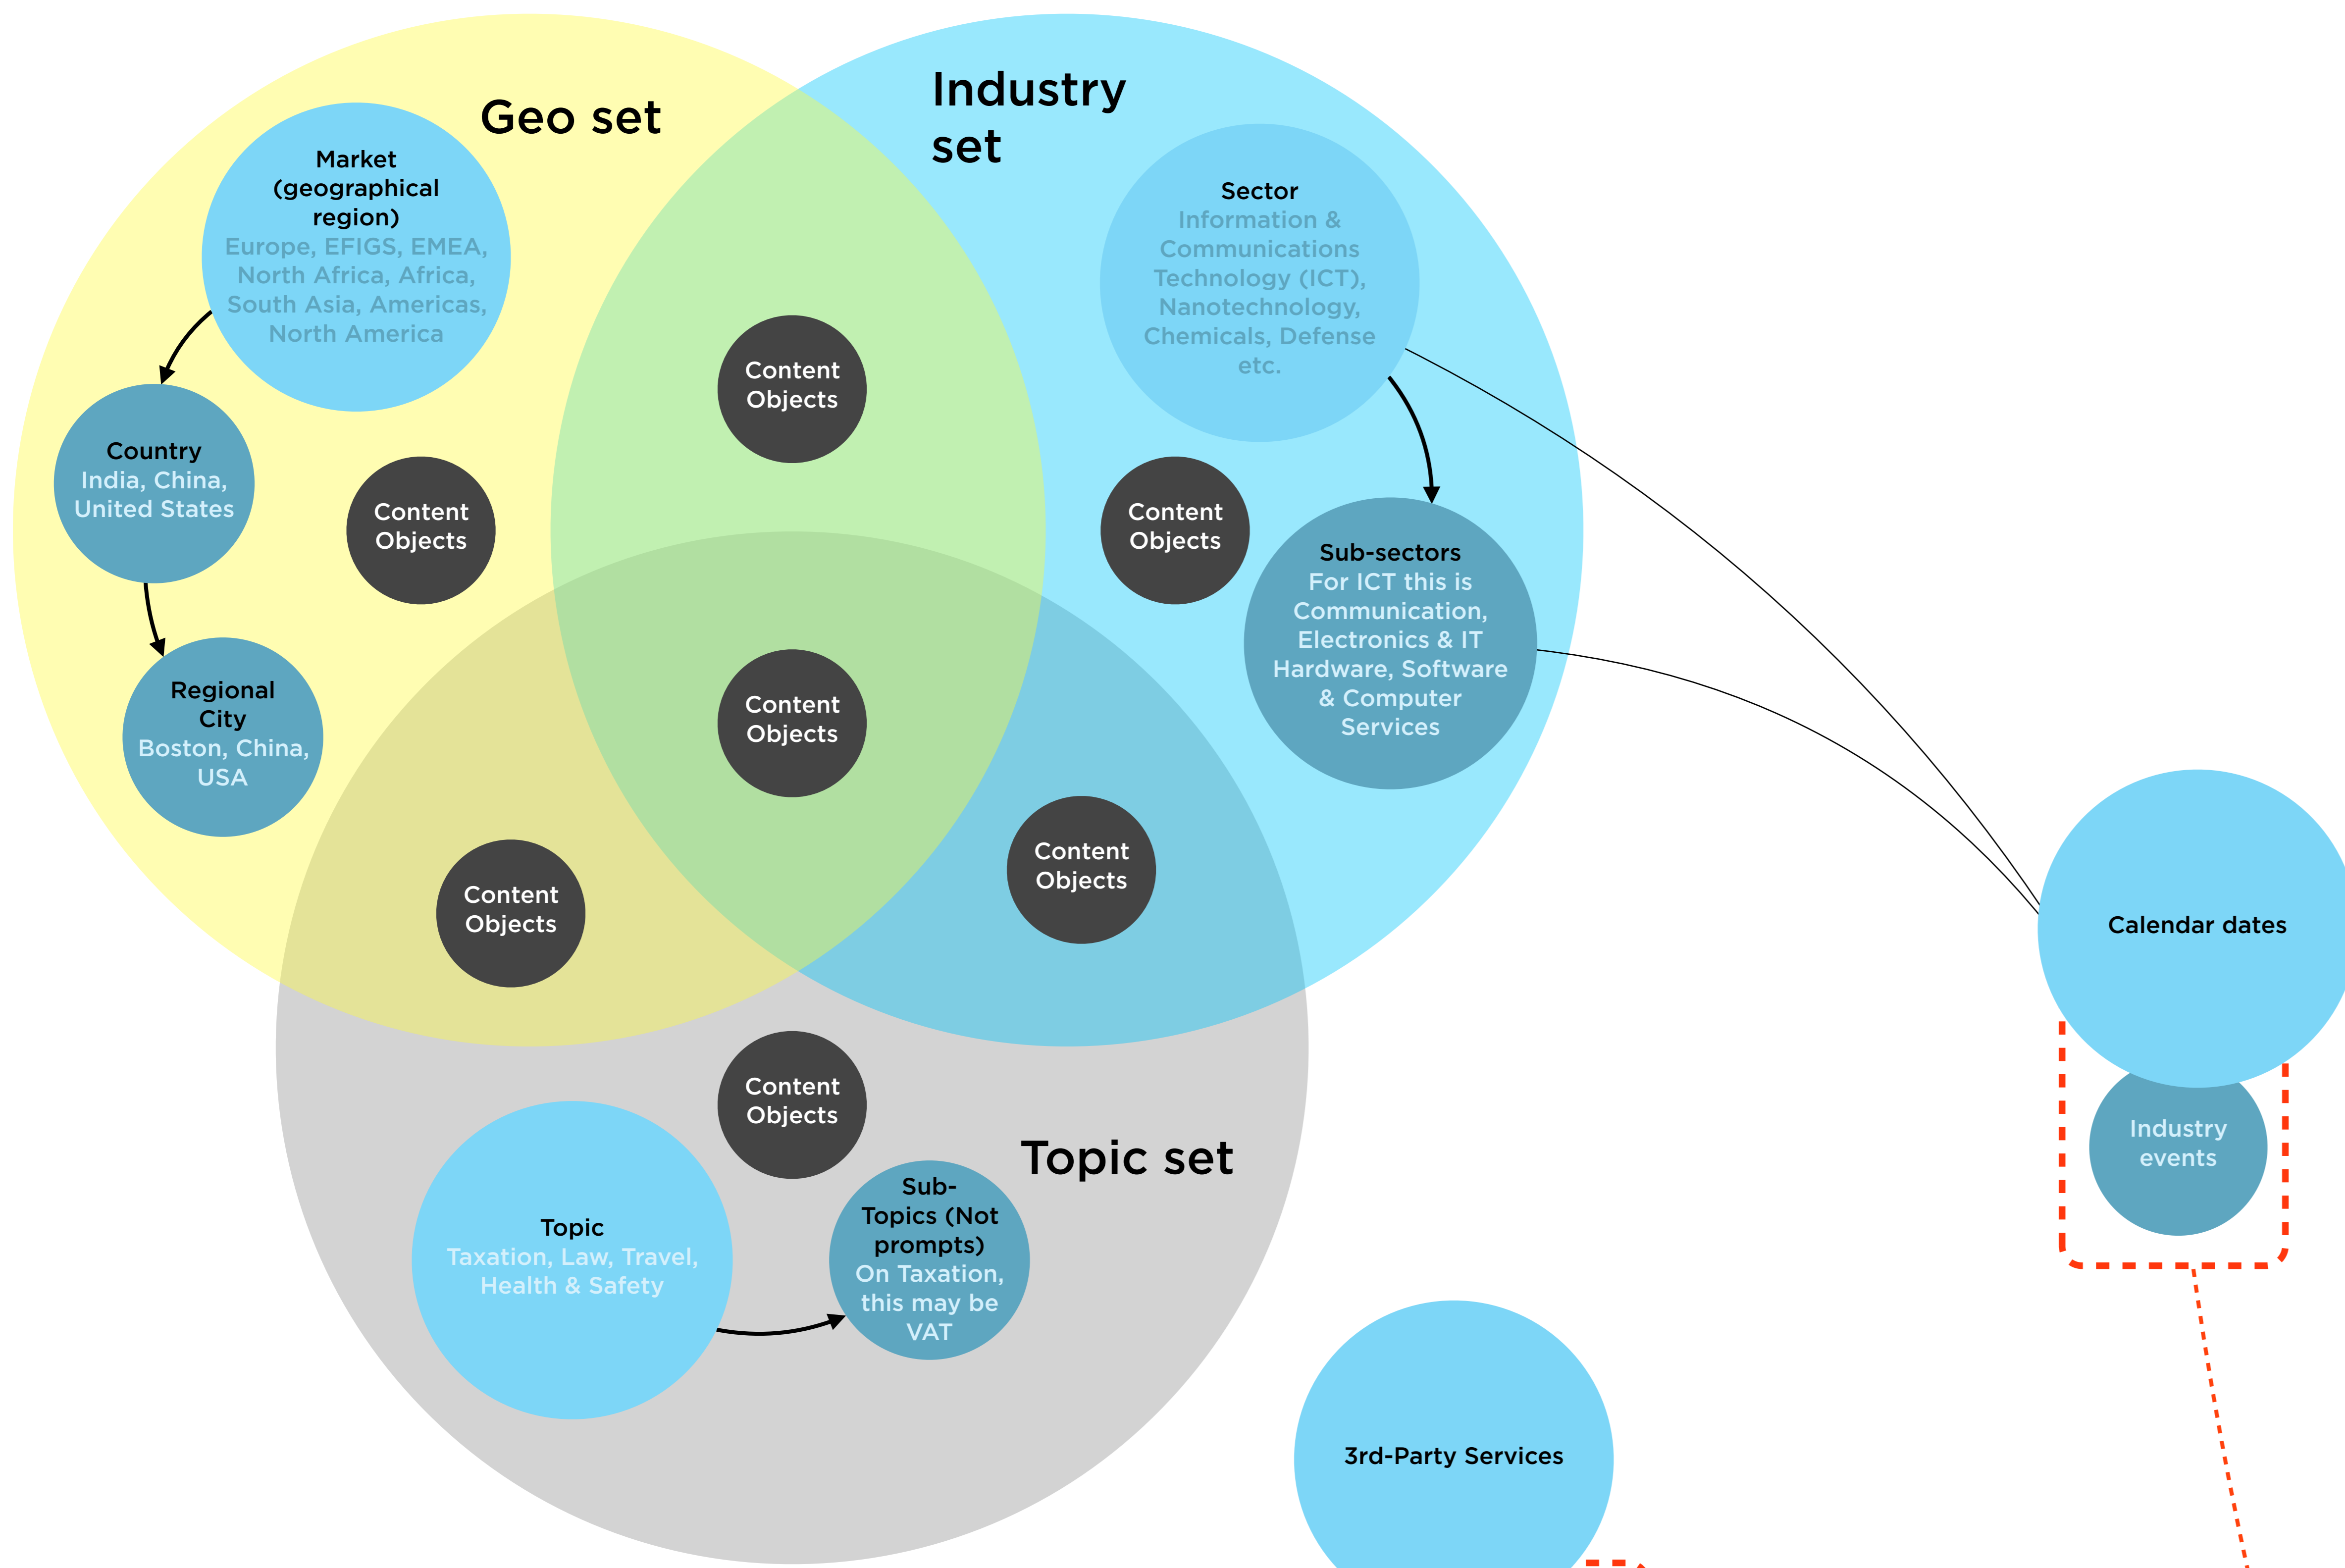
Geo set

Market (geographical region)
Europe, EFIGS, EMEA, North Africa, Africa, South Asia, Americas, North America

Country
India, China, United States

Regional City
Boston, China, USA

Content Objects

Industry set

Sector
Information & Communications Technology (ICT), Nanotechnology, Chemicals, Defense etc.

Content Objects

Sub-sectors
For ICT this is Communication, Electronics & IT Hardware, Software & Computer Services

Content Objects

Content Objects

Content Objects

Content Objects

Content Objects

Topic set

Topic
Taxation, Law, Travel, Health & Safety

Sub-Topics (Not prompts)
On Taxation, this may be VAT

Calendar dates

Industry events

3rd-Party Services